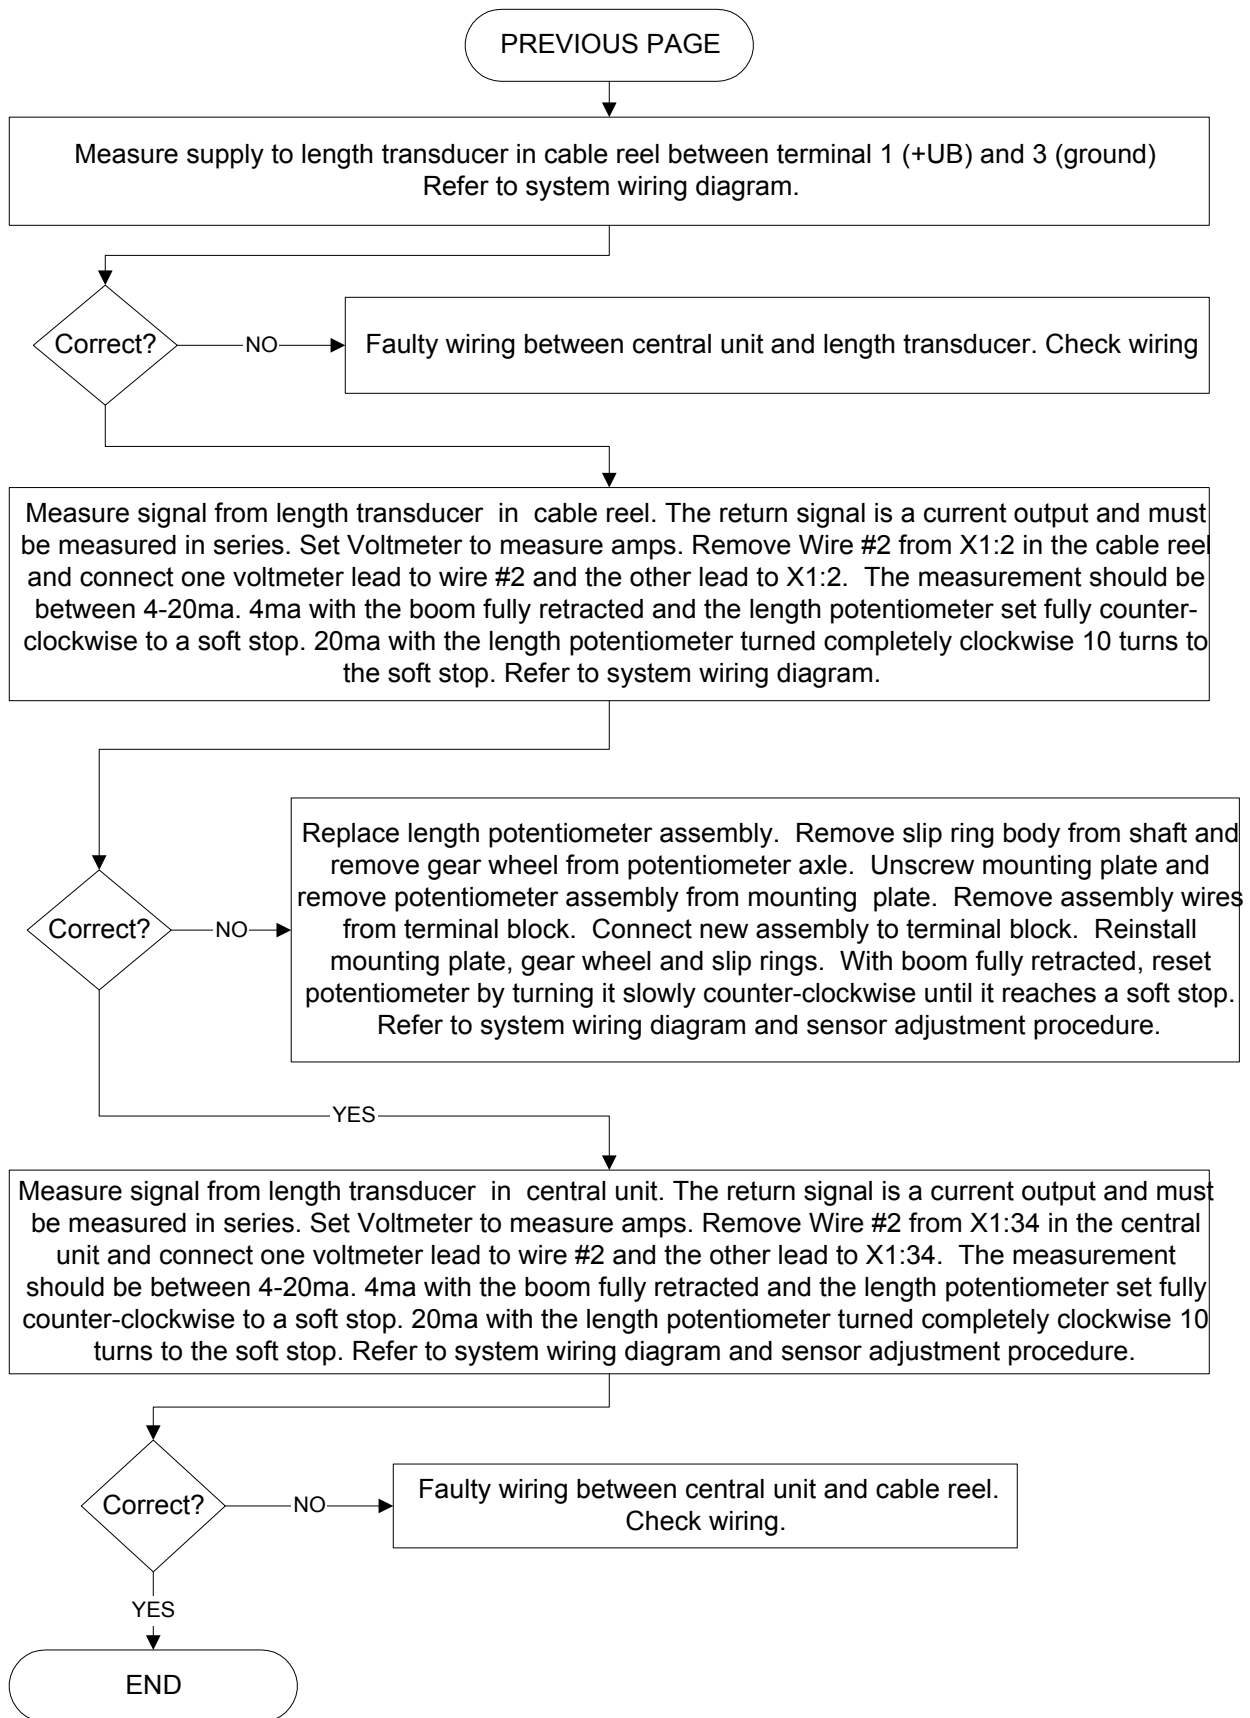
PREVIOUS PAGE

Measure supply to length transducer in cable reel between terminal 1 (+UB) and 3 (ground) Refer to system wiring diagram.

Correct?

NO

Faulty wiring between central unit and length transducer. Check wiring

Measure signal from length transducer in cable reel. The return signal is a current output and must be measured in series. Set Voltmeter to measure amps. Remove Wire #2 from X1:2 in the cable reel and connect one voltmeter lead to wire #2 and the other lead to X1:2. The measurement should be between 4-20ma. 4ma with the boom fully retracted and the length potentiometer set fully counter-clockwise to a soft stop. 20ma with the length potentiometer turned completely clockwise 10 turns to the soft stop. Refer to system wiring diagram.

Correct?

NO

Replace length potentiometer assembly. Remove slip ring body from shaft and remove gear wheel from potentiometer axle. Unscrew mounting plate and remove potentiometer assembly from mounting plate. Remove assembly wires from terminal block. Connect new assembly to terminal block. Reinstall mounting plate, gear wheel and slip rings. With boom fully retracted, reset potentiometer by turning it slowly counter-clockwise until it reaches a soft stop. Refer to system wiring diagram and sensor adjustment procedure.

YES

Measure signal from length transducer in central unit. The return signal is a current output and must be measured in series. Set Voltmeter to measure amps. Remove Wire #2 from X1:34 in the central unit and connect one voltmeter lead to wire #2 and the other lead to X1:34. The measurement should be between 4-20ma. 4ma with the boom fully retracted and the length potentiometer set fully counter-clockwise to a soft stop. 20ma with the length potentiometer turned completely clockwise 10 turns to the soft stop. Refer to system wiring diagram and sensor adjustment procedure.

Correct?

NO

Faulty wiring between central unit and cable reel. Check wiring.

YES

END